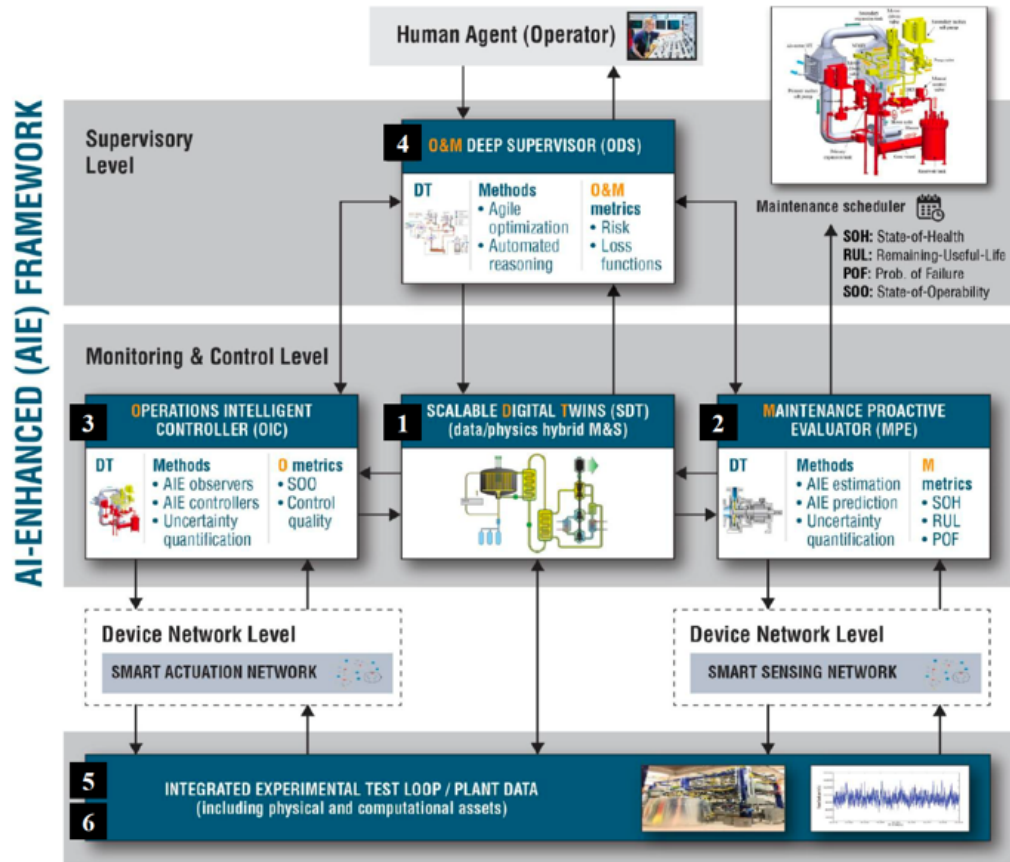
AI-ENHANCED (AIE) FRAMEWORK

Human Agent (Operator)

Supervisory Level

4 O&M DEEP SUPERVISOR (ODS)

DT

Methods
• Agile optimization
• Automated reasoning

O&M metrics
• Risk
• Loss functions

Maintenance scheduler

SOH: State-of-Health
RUL: Remaining-Useful-Life
POF: Prob. of Failure
SOO: State-of-Operability

Monitoring & Control Level

3 OPERATIONS INTELLIGENT CONTROLLER (OIC)

DT

Methods
• AIE observers
• AIE controllers
• Uncertainty quantification

O metrics
• SOO
• Control quality

1 SCALABLE DIGITAL TWINS (SDT) (data/physics hybrid M&S)

2 MAINTENANCE PROACTIVE EVALUATOR (MPE)

DT

Methods
• AIE estimation
• AIE prediction
• Uncertainty quantification

M metrics
• SOH
• RUL
• POF

Device Network Level
SMART ACTUATION NETWORK

Device Network Level
SMART SENSING NETWORK

5
6
INTEGRATED EXPERIMENTAL TEST LOOP / PLANT DATA (including physical and computational assets)